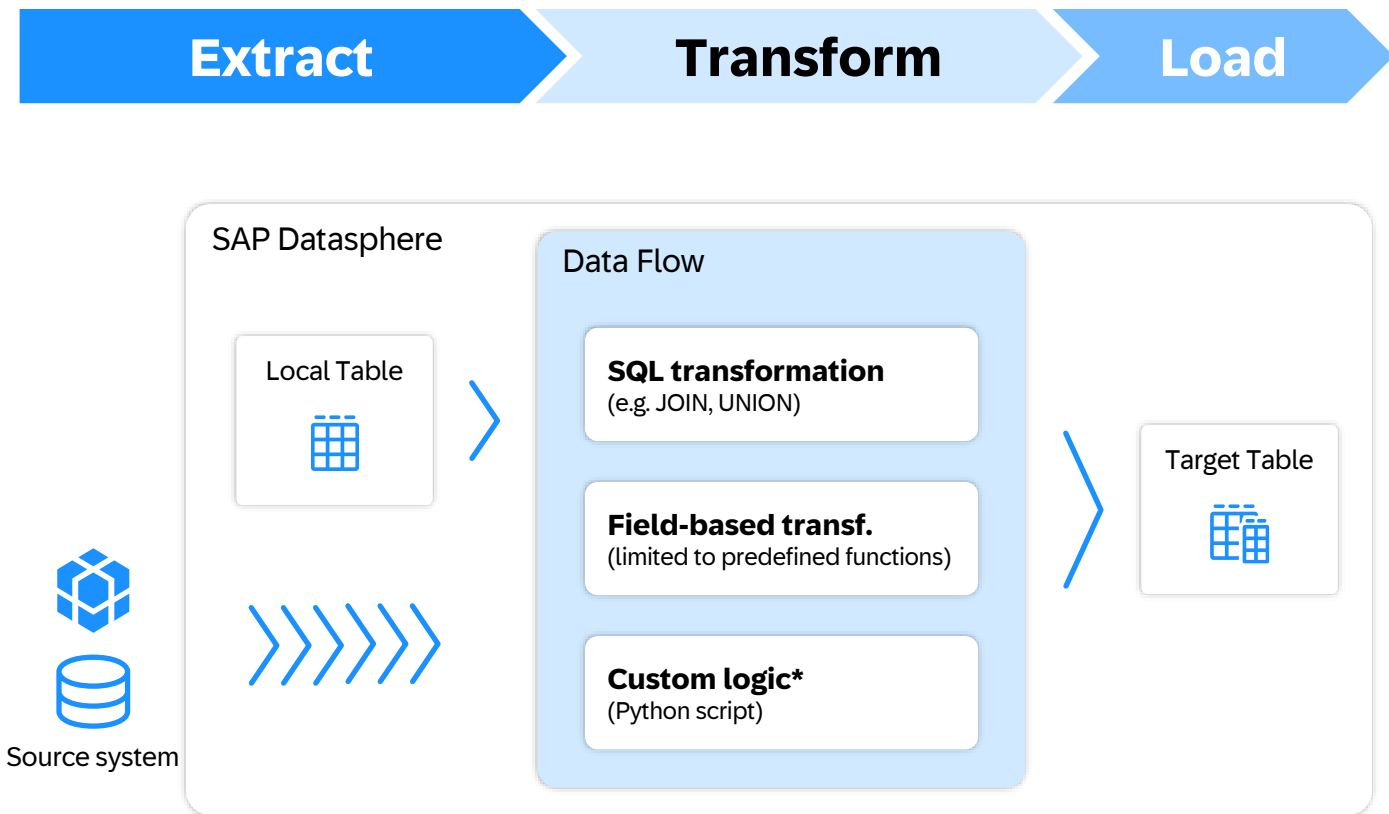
Extract

Transform

Load

SAP Datasphere

Data Flow

Local Table

SQL transformation
(e.g. JOIN, UNION)

Field-based transf.
(limited to predefined functions)

Custom logic*
(Python script)

Target Table

Source system